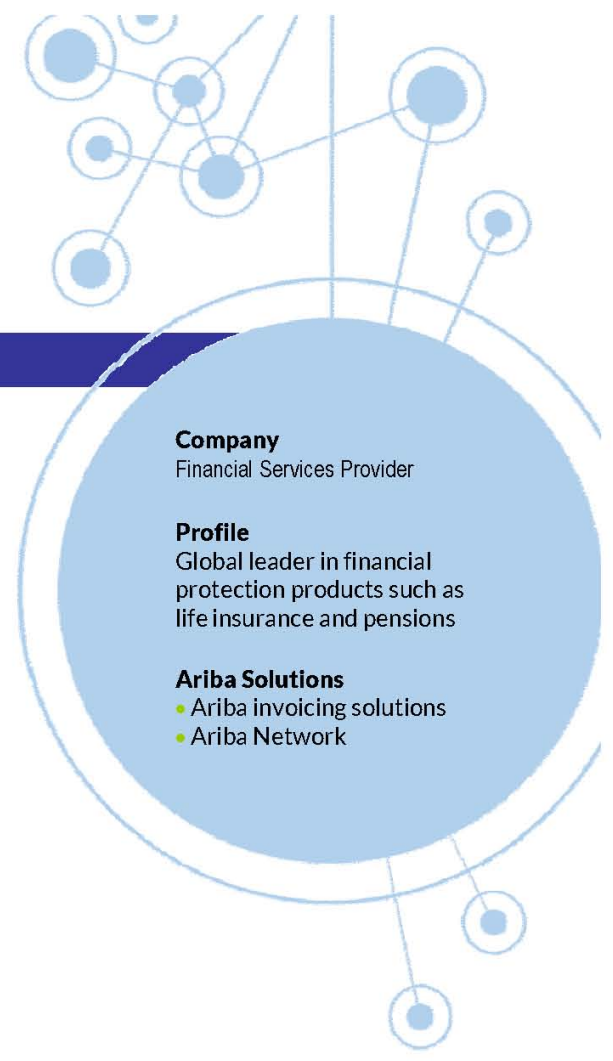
**Company**
Financial Services Provider

**Profile**
Global leader in financial protection products such as life insurance and pensions

**Ariba Solutions**
- Ariba invoicing solutions
- Ariba Network